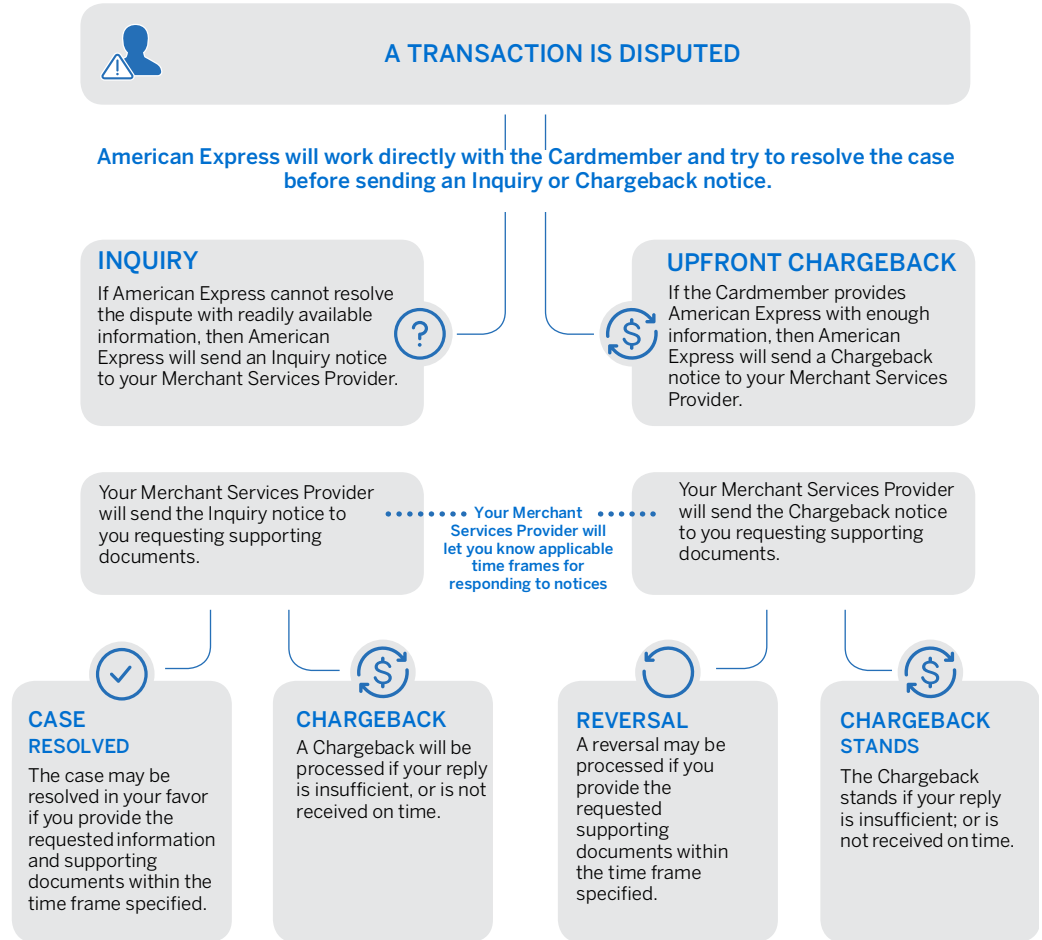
A TRANSACTION IS DISPUTED

American Express will work directly with the Cardmember and try to resolve the case before sending an Inquiry or Chargeback notice.

INQUIRY

If American Express cannot resolve the dispute with readily available information, then American Express will send an Inquiry notice to your Merchant Services Provider.

UPFRONT CHARGEBACK

If the Cardmember provides American Express with enough information, then American Express will send a Chargeback notice to your Merchant Services Provider.

Your Merchant Services Provider will send the Inquiry notice to you requesting supporting documents.

Your Merchant Services Provider will let you know applicable time frames for responding to notices

Your Merchant Services Provider will send the Chargeback notice to you requesting supporting documents.

CASE RESOLVED

The case may be resolved in your favor if you provide the requested information and supporting documents within the time frame specified.

CHARGEBACK

A Chargeback will be processed if your reply is insufficient, or is not received on time.

REVERSAL

A reversal may be processed if you provide the requested supporting documents within the time frame specified.

CHARGEBACK STANDS

The Chargeback stands if your reply is insufficient; or is not received on time.